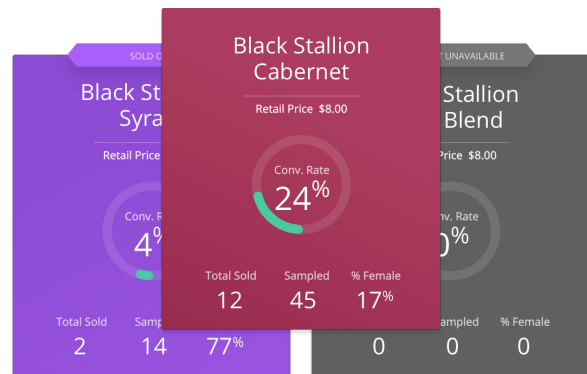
SOLD O

Black St
Syra

Retail Price

Conv. Rat
4%

Total Sold
2

Samp
14

77%

Black Stallion Cabernet

Retail Price $8.00

Conv. Rate
24%

Total Sold
12

Sampled
45

% Female
17%

T UNAVAILABLE

Stallion
Blend

Price $8.00

nv. Rate
0%

ampled
0

% Female
0

0